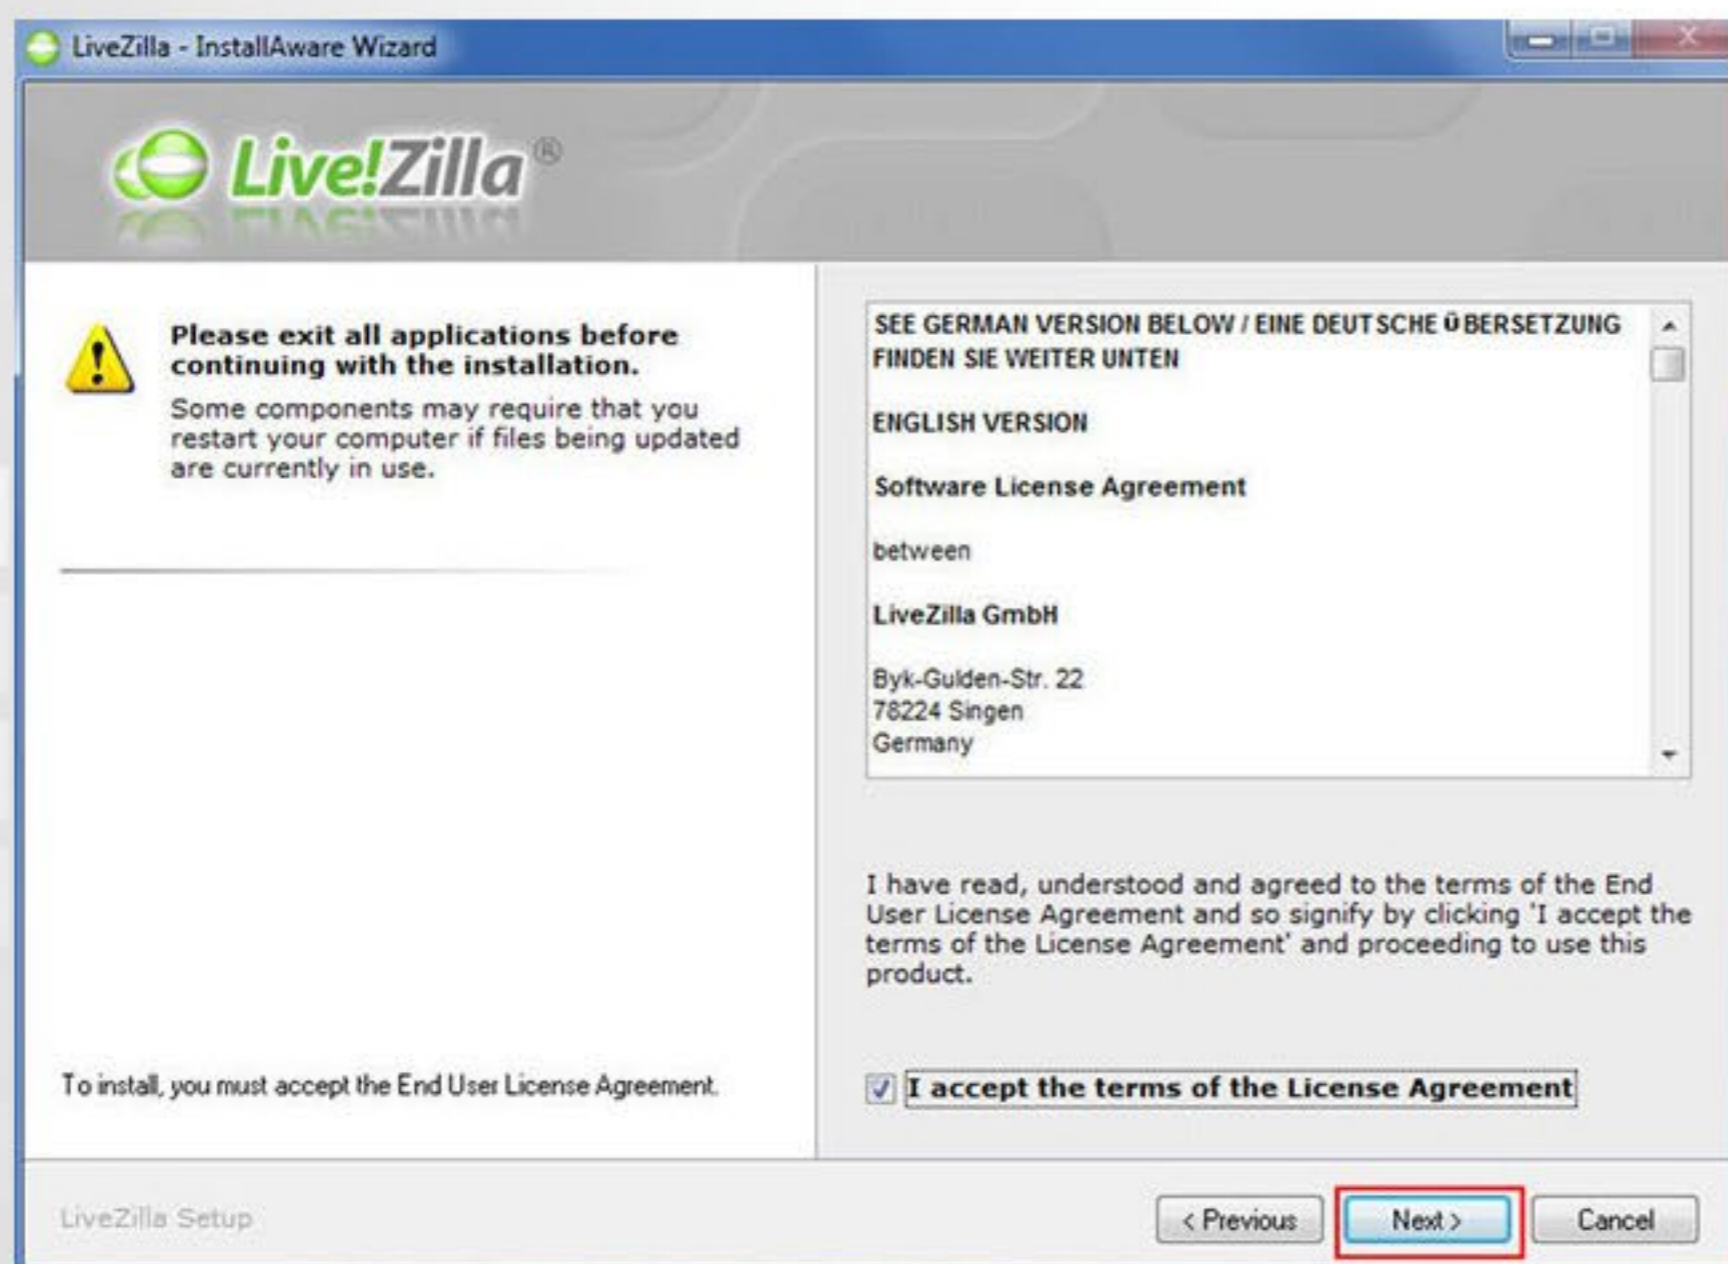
LiveZilla - InstallAware Wizard

Live!Zilla®

Please exit all applications before continuing with the installation.

Some components may require that you restart your computer if files being updated are currently in use.

SEE GERMAN VERSION BELOW / EINE DEUTSCHE ÜBERSETZUNG FINDEN SIE WEITER UNTEN

ENGLISH VERSION

Software License Agreement

between

LiveZilla GmbH

Byk-Gulden-Str. 22
78224 Singen
Germany

I have read, understood and agreed to the terms of the End User License Agreement and so signify by clicking 'I accept the terms of the License Agreement' and proceeding to use this product.

To install, you must accept the End User License Agreement.

I accept the terms of the License Agreement

LiveZilla Setup

< Previous

Next >

Cancel